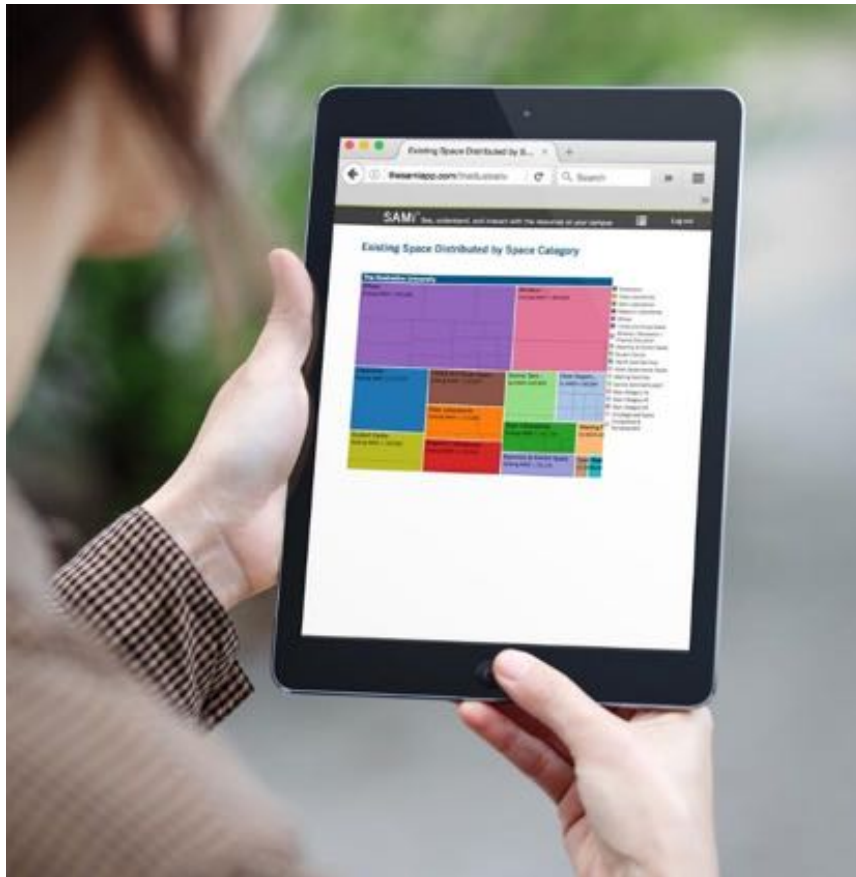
Existing Space Distributed by S...

thesamiapp.com/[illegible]

Search

SAMi See, understand, and interact with the resources at your campus

Log out

Existing Space Distributed by Space Category

The Graduation University

Offices

Residence

Classrooms

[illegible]

Study Space

Class Laboratories

Student Center

Open Laboratories

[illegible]

Meeting

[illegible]